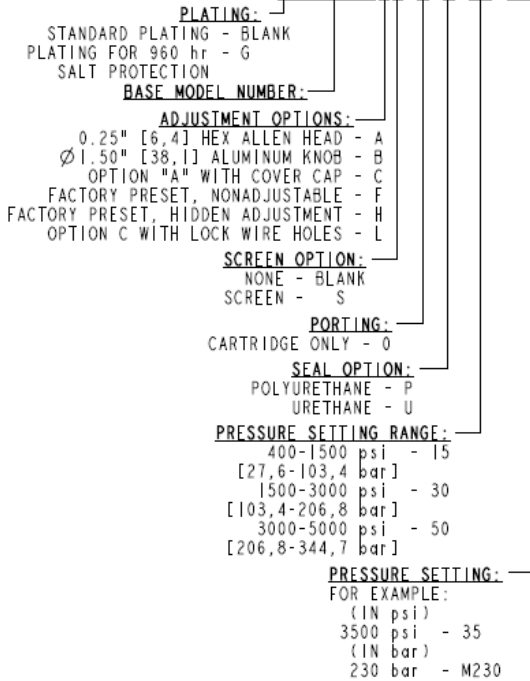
PLATING:
STANDARD PLATING - BLANK
PLATING FOR 960 hr - G
SALT PROTECTION

BASE MODEL NUMBER:

ADJUSTMENT OPTIONS:
0.25" [6,4] HEX ALLEN HEAD - A
Ø1.50" [38,1] ALUMINUM KNOB - B
OPTION "A" WITH COVER CAP - C
FACTORY PRESET, NONADJUSTABLE - F
FACTORY PRESET, HIDDEN ADJUSTMENT - H
OPTION C WITH LOCK WIRE HOLES - L

SCREEN OPTION:
NONE - BLANK
SCREEN - S

PORTING:
CARTRIDGE ONLY - 0

SEAL OPTION:
POLYURETHANE - P
URETHANE - U

PRESSURE SETTING RANGE:
400-1500 psi - 15
[27,6-103,4 bar]
1500-3000 psi - 30
[103,4-206,8 bar]
3000-5000 psi - 50
[206,8-344,7 bar]

PRESSURE SETTING:
FOR EXAMPLE:
(IN psi)
3500 psi - 35
(IN bar)
230 bar - M230